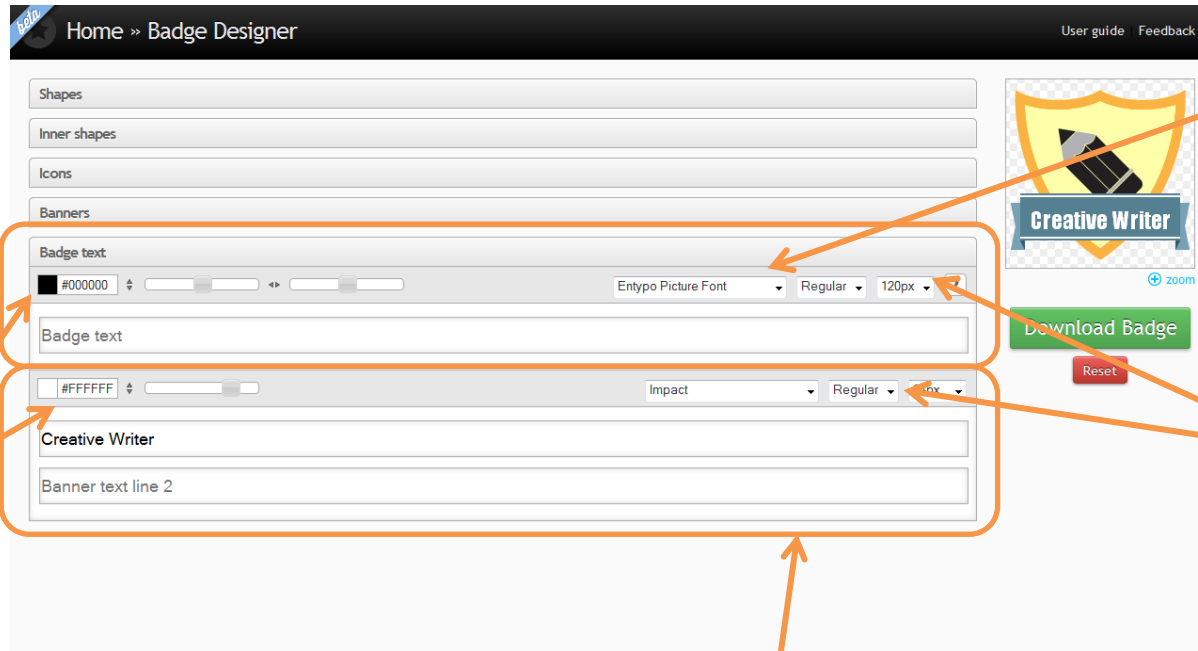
beta

Home » Badge Designer

User guide Feedback

Shapes

Inner shapes

Icons

Banners

Badge text

#000000

Entypo Picture Font

Regular

120px

Badge text

#FFFFFF

Impact

Regular

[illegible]px

Creative Writer

Banner text line 2

Creative Writer

zoom

Download Badge

Reset